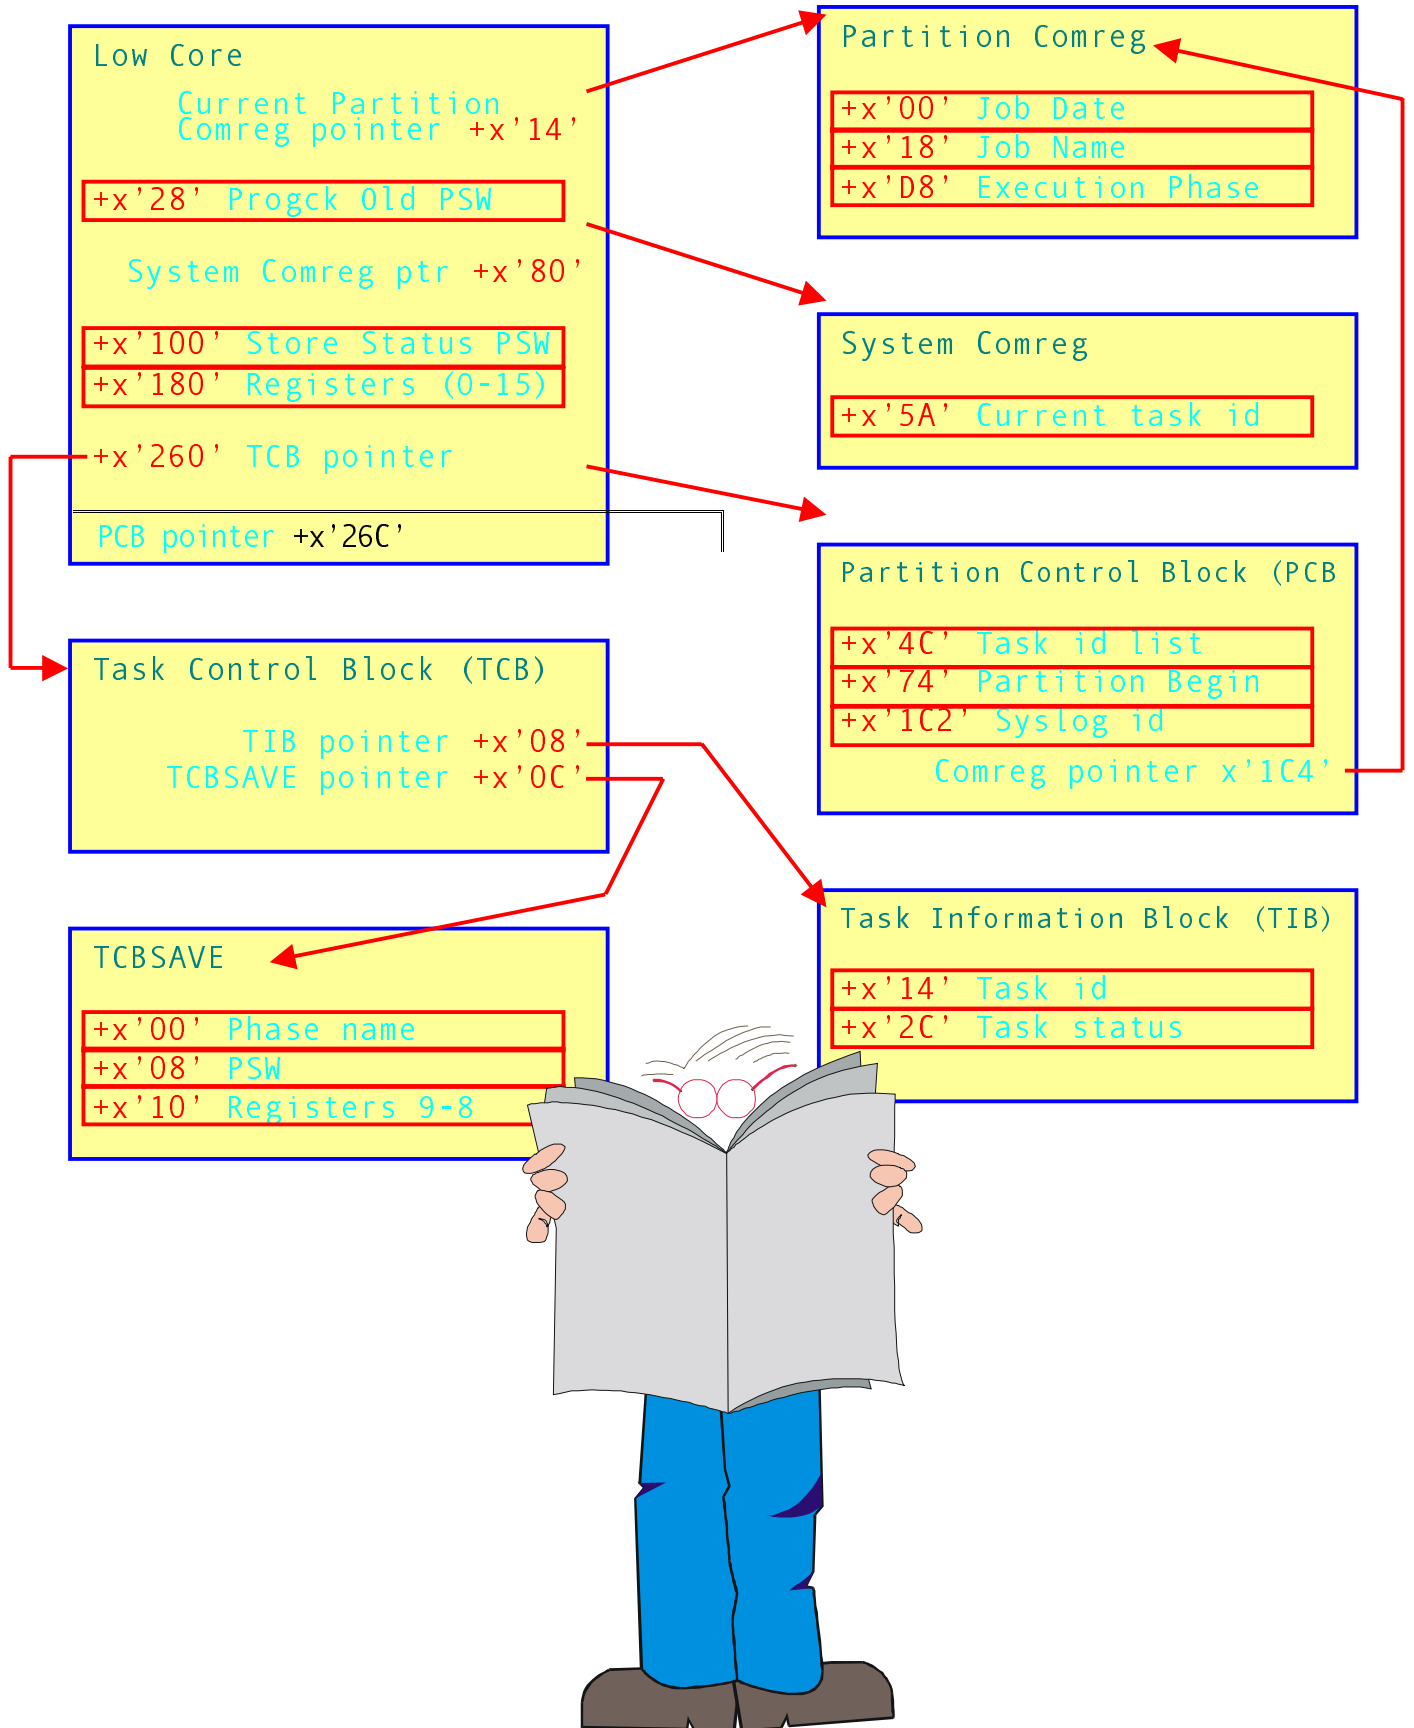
Low Core

Current Partition Comreg pointer +x'14'

+x'28' Progck Old PSW

System Comreg ptr +x'80'

+x'100' Store Status PSW
+x'180' Registers (0-15)

+x'260' TCB pointer

PCB pointer +x'26C'

Partition Comreg

+x'00' Job Date
+x'18' Job Name
+x'D8' Execution Phase

System Comreg

+x'5A' Current task id

Partition Control Block (PCB

+x'4C' Task id list
+x'74' Partition Begin
+x'1C2' Syslog id

Comreg pointer x'1C4'

Task Control Block (TCB)

TIB pointer +x'08'
TCBSAVE pointer +x'0C'

TCBSAVE

+x'00' Phase name
+x'08' PSW
+x'10' Registers 9-8

Task Information Block (TIB)

+x'14' Task id
+x'2C' Task status